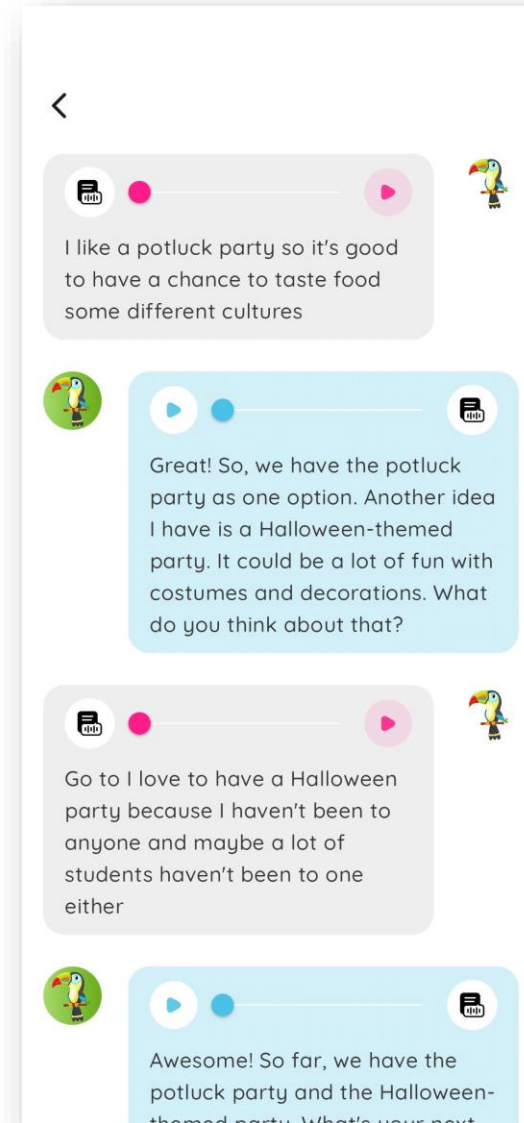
I like a potluck party so it's good to have a chance to taste food some different cultures

Great! So, we have the potluck party as one option. Another idea I have is a Halloween-themed party. It could be a lot of fun with costumes and decorations. What do you think about that?

Go to I love to have a Halloween party because I haven't been to anyone and maybe a lot of students haven't been to one either

Awesome! So far, we have the potluck party and the Halloween-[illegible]